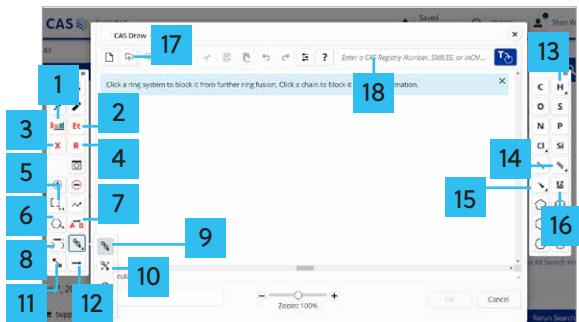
CAS
Saved
Shi
All
CAS Draw
17
Enter a CAS Registry Number, SMILES, or InChI...
18
Click a ring system to block it from further ring fusion. Click a chain to block it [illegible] ation.
1
2
Et
3
X
R
4
5
6
7
A B
8
9
10
11
12
13
C
H
O
S
N
P
Cl
Si
14
15
16
All Search Hi
Zoom: 100%
OK
Cancel
Supp
Rerun Search